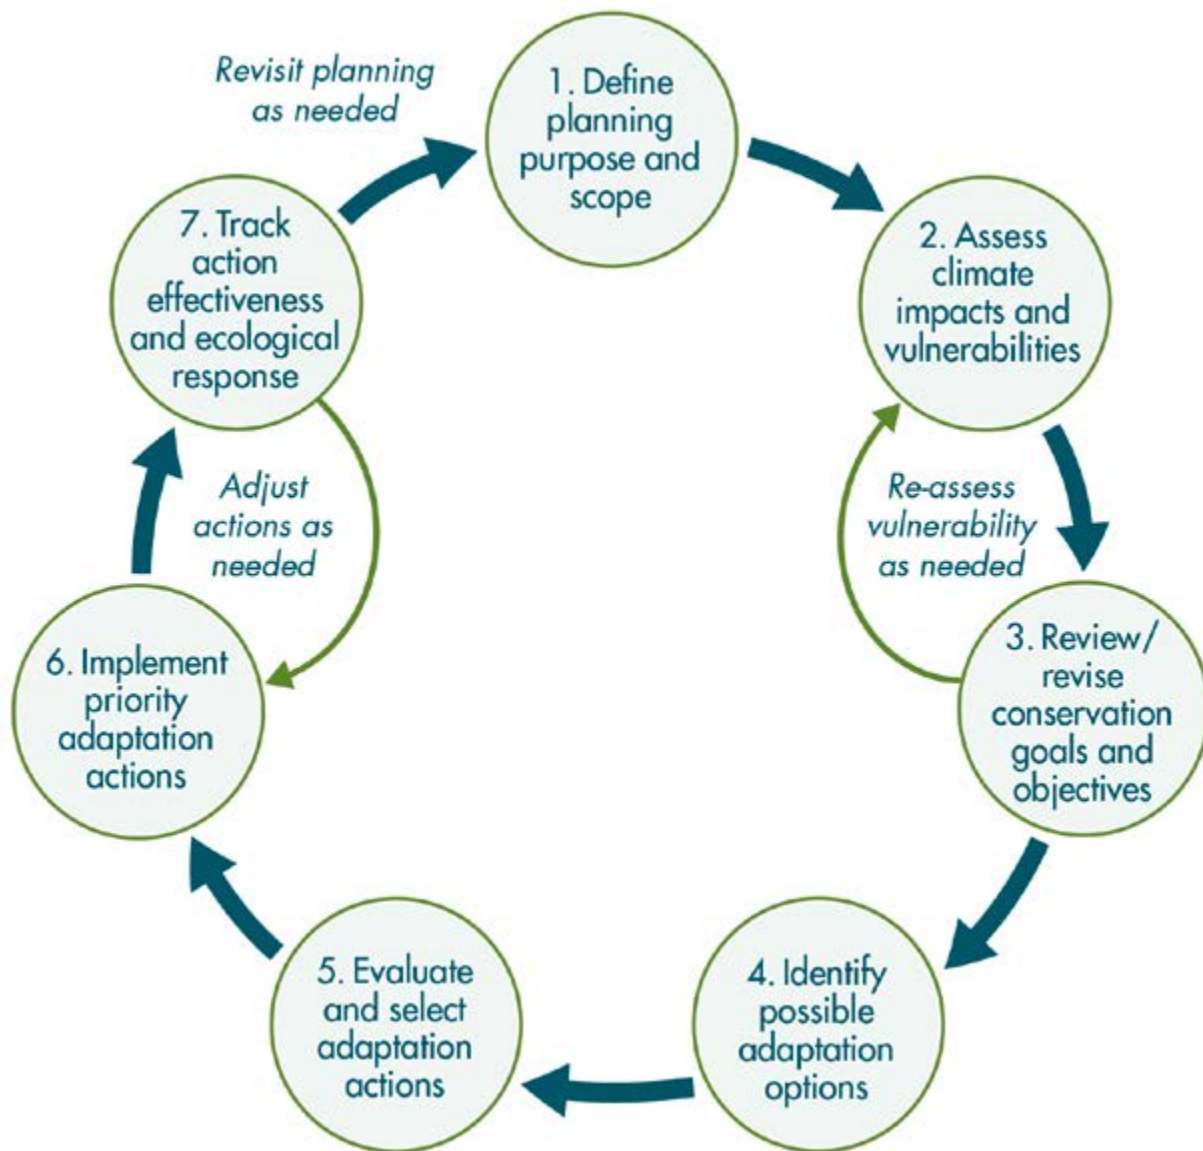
Revisit planning as needed

1. Define planning purpose and scope

2. Assess climate impacts and vulnerabilities

Re-assess vulnerability as needed

3. Review/ revise conservation goals and objectives

4. Identify possible adaptation options

5. Evaluate and select adaptation actions

6. Implement priority adaptation actions

Adjust actions as needed

7. Track action effectiveness and ecological response